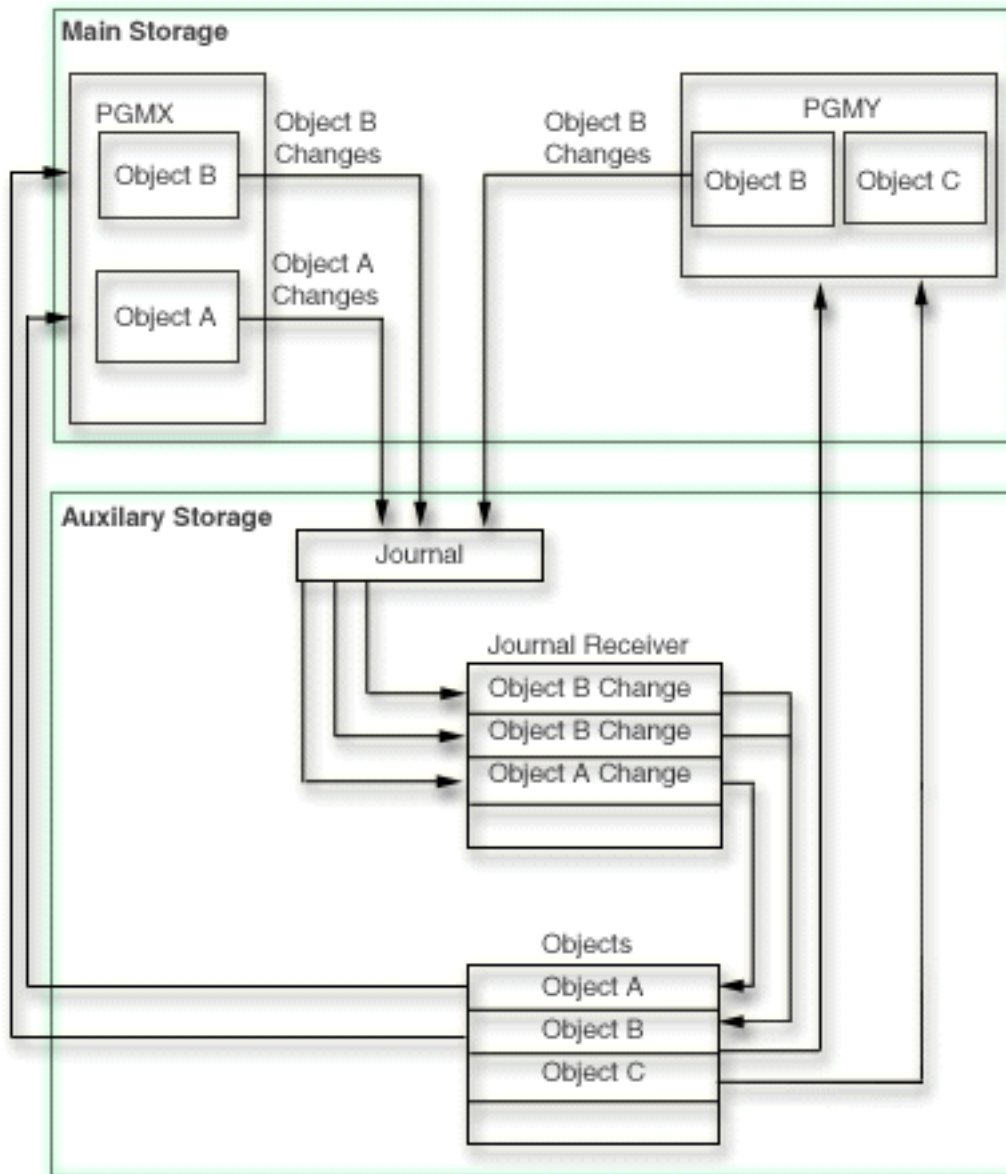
Main Storage

PGMX

Object B

Object A

Object B Changes

Object A Changes

Object B Changes

PGMY

Object B

Object C

Auxilary Storage

Journal

Journal Receiver

Object B Change

Object B Change

Object A Change

Objects

Object A

Object B

Object C